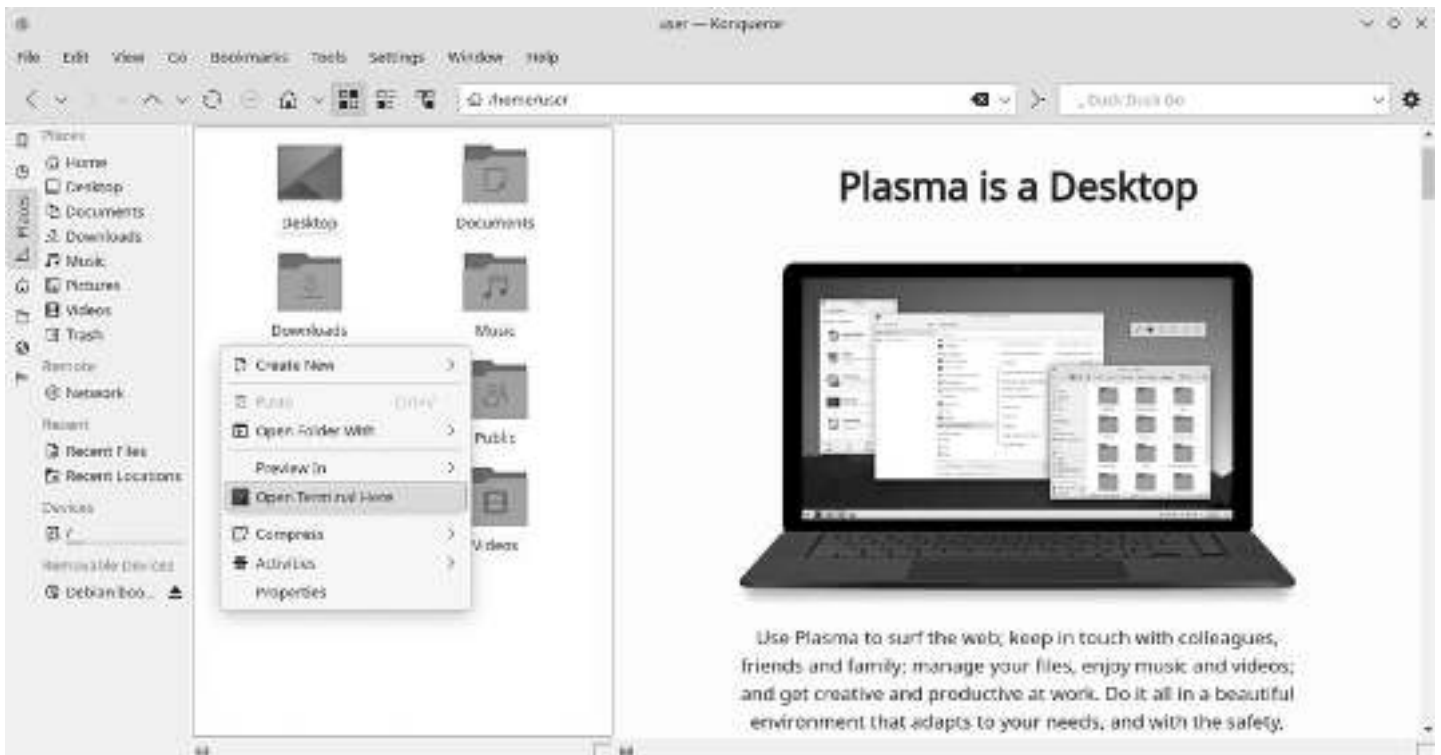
user — Konqueror

File Edit View Go Bookmarks Tools Settings Window Help

/home/user

DuckDuckGo

Places
Home
Desktop
Documents
Downloads
Music
Pictures
Videos
Trash
Remote
Network
Recent
Recent Files
Recent Locations
Devices
/
Removable Devices
Debian boo...

Desktop
Documents
Downloads
Music
Public
Videos

Create New
Paste Ctrl+V
Open Folder With
Preview In
Open Terminal Here
Compress
Activities
Properties

Plasma is a Desktop

Use Plasma to surf the web; keep in touch with colleagues, friends and family; manage your files, enjoy music and videos; and get creative and productive at work. Do it all in a beautiful environment that adapts to your needs, and with the safety,